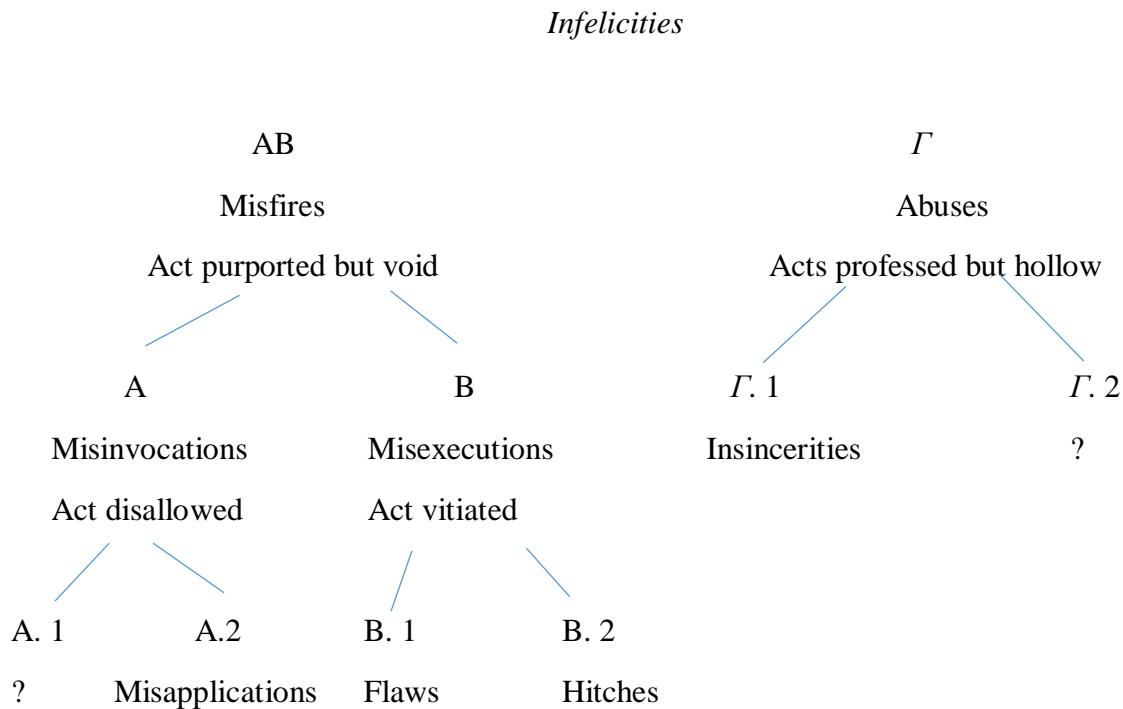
*Infelicities*

AB

Misfires

Act purported but void

A

Misinvocations

Act disallowed

A. 1

?

A.2

Misapplications

B

Misexecutions

Act vitiated

B. 1

Flaws

B. 2

Hitches

*Γ*

Abuses

Acts professed but hollow

*Γ*. 1

Insincerities

*Γ*. 2

?